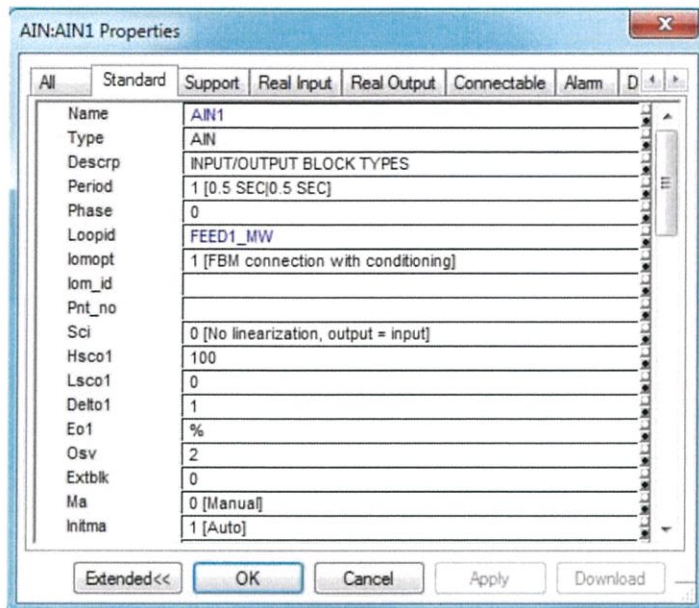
AIN:AIN1 Properties

All | Standard | Support | Real Input | Real Output | Connectable | Alarm | D

| | |
|---|---|
| Name | AIN1 |
| Type | AIN |
| Descrp | INPUT/OUTPUT BLOCK TYPES |
| Period | 1 [0.5 SEC\|0.5 SEC] |
| Phase | 0 |
| Loopid | FEED1_MW |
| Iomopt | 1 [FBM connection with conditioning] |
| Iom_id | |
| Pnt_no | |
| Sci | 0 [No linearization, output = input] |
| Hsco1 | 100 |
| Lsco1 | 0 |
| Delto1 | 1 |
| Eo1 | % |
| Osv | 2 |
| Extblk | 0 |
| Ma | 0 [Manual] |
| Initma | 1 [Auto] |

Extended<< | OK | Cancel | Apply | Download